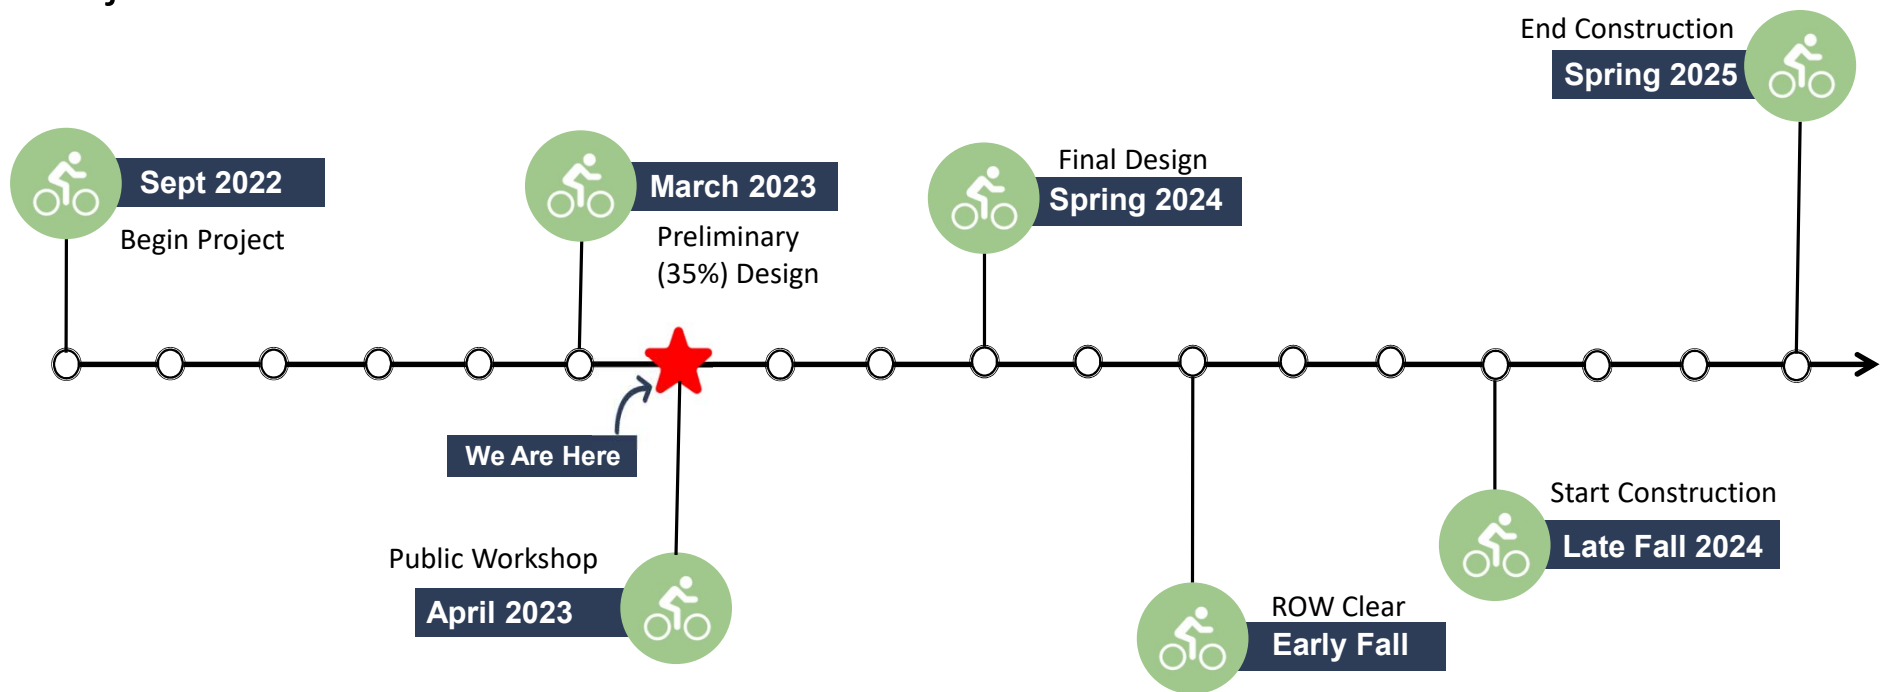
End Construction
Spring 2025

Sept 2022
Begin Project

March 2023
Preliminary (35%) Design

Final Design
Spring 2024

We Are Here

Public Workshop
April 2023

ROW Clear
Early Fall

Start Construction
Late Fall 2024